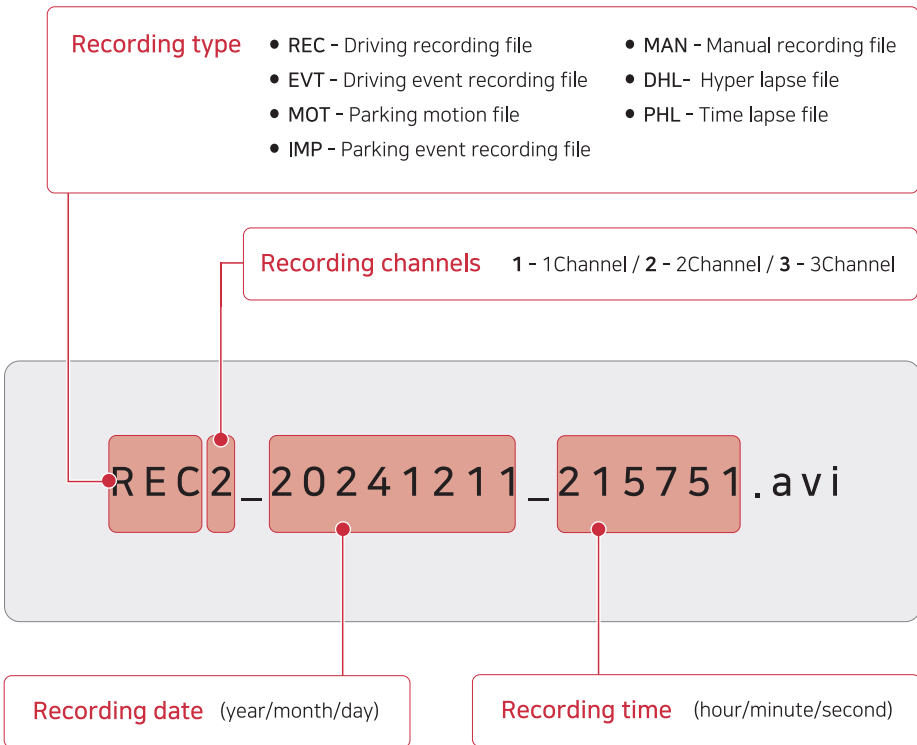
Recording type

- REC - Driving recording file
- EVT - Driving event recording file
- MOT - Parking motion file
- IMP - Parking event recording file
- MAN - Manual recording file
- DHL- Hyper lapse file
- PHL - Time lapse file

Recording channels 1 - 1Channel / 2 - 2Channel / 3 - 3Channel

REC2_20241211_215751.avi

Recording date (year/month/day)

Recording time (hour/minute/second)